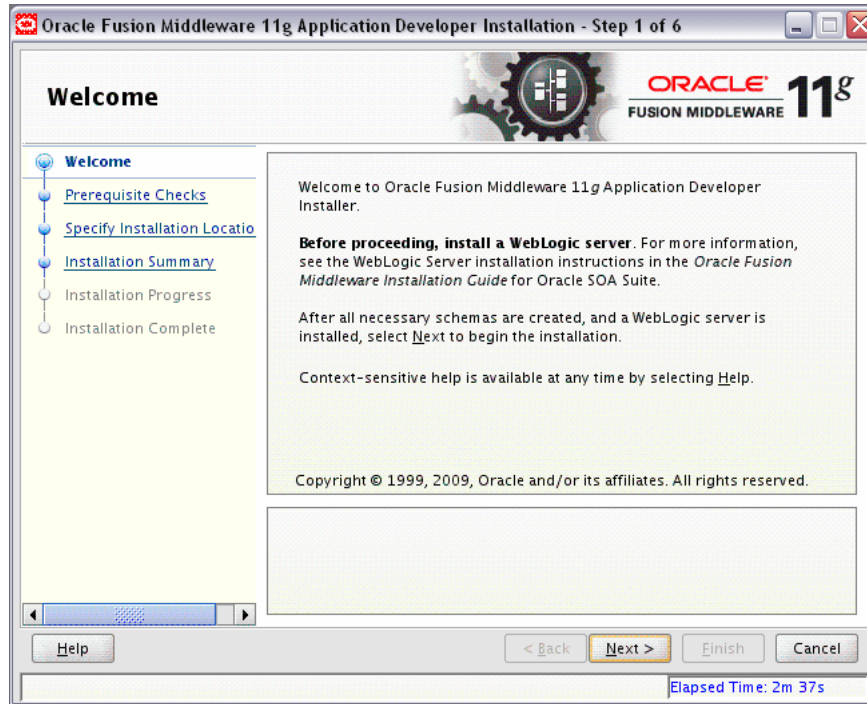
Oracle Fusion Middleware 11g Application Developer Installation - Step 1 of 6

Welcome

ORACLE FUSION MIDDLEWARE 11g

Welcome
Prerequisite Checks
Specify Installation Locatio
Installation Summary
Installation Progress
Installation Complete

Welcome to Oracle Fusion Middleware 11g Application Developer Installer.

**Before proceeding, install a WebLogic server**. For more information, see the WebLogic Server installation instructions in the *Oracle Fusion Middleware Installation Guide* for Oracle SOA Suite.

After all necessary schemas are created, and a WebLogic server is installed, select Next to begin the installation.

Context-sensitive help is available at any time by selecting Help.

Copyright © 1999, 2009, Oracle and/or its affiliates. All rights reserved.

Help

< Back

Next >

Finish

Cancel

Elapsed Time: 2m 37s